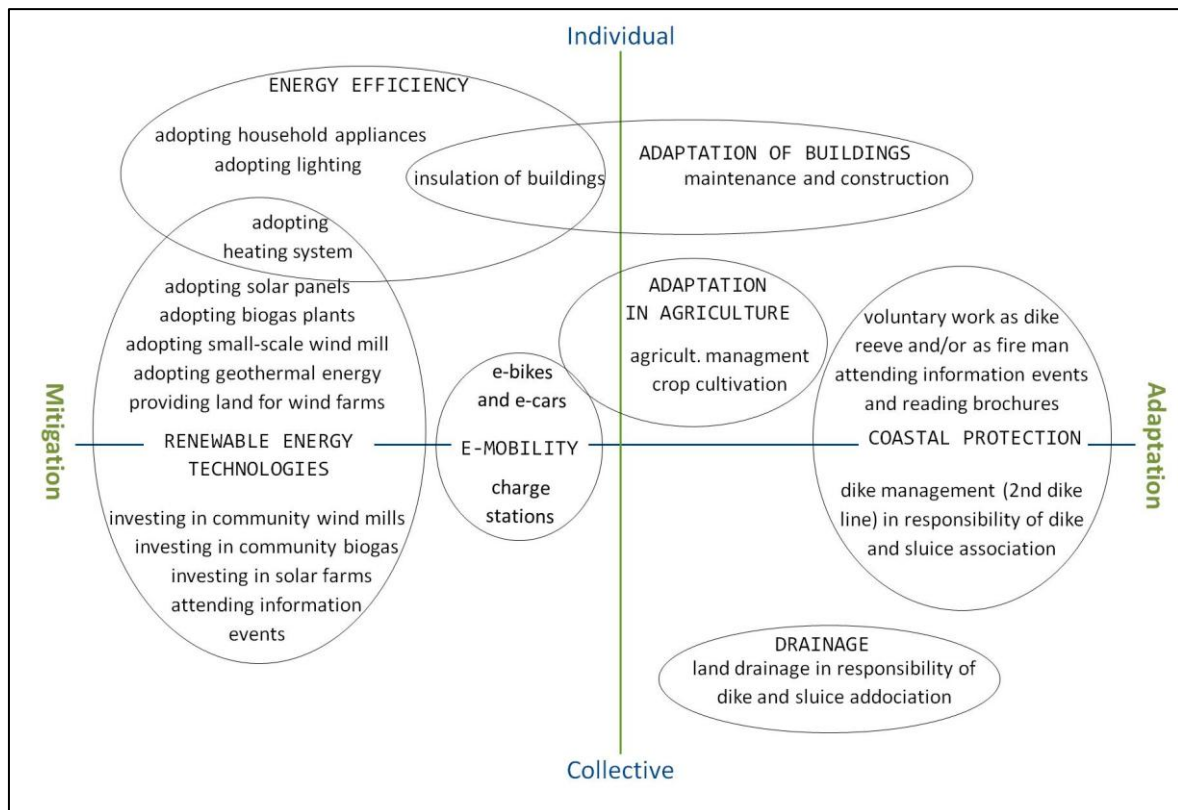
Individual

ENERGY EFFICIENCY

adopting household appliances
adopting lighting

insulation of buildings

ADAPTATION OF BUILDINGS
maintenance and construction

adopting
heating system

adopting solar panels
adopting biogas plants
adopting small-scale wind mill
adopting geothermal energy
providing land for wind farms

RENEWABLE ENERGY
TECHNOLOGIES

investing in community wind mills
investing in community biogas
investing in solar farms
attending information
events

ADAPTATION
IN AGRICULTURE

agricult. managment
crop cultivation

e-bikes
and e-cars

E-MOBILITY

charge
stations

voluntary work as dike
reeve and/or as fire man
attending information events
and reading brochures

COASTAL PROTECTION

dike management (2nd dike
line) in responsibility of dike
and sluice association

DRAINAGE
land drainage in responsibility of
dike and sluice addociation

Mitigation

Adaptation

Collective